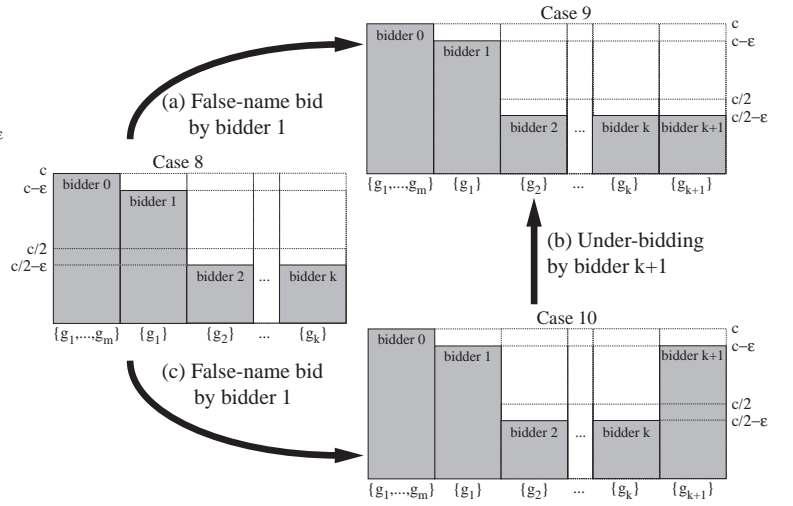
Case 9

bidder 0

bidder 1

bidder 2

...

bidder k

bidder k+1

c

c−ε

c/2

c/2−ε

$\{g_1,\ldots,g_m\}$ $\{g_1\}$ $\{g_2\}$ ... $\{g_k\}$ $\{g_{k+1}\}$

(a) False-name bid by bidder 1

Case 8

c

c−ε

c/2

c/2−ε

bidder 0

bidder 1

bidder 2

...

bidder k

$\{g_1,\ldots,g_m\}$ $\{g_1\}$ $\{g_2\}$ ... $\{g_k\}$

(b) Under-bidding by bidder k+1

(c) False-name bid by bidder 1

Case 10

bidder 0

bidder 1

bidder 2

...

bidder k

bidder k+1

c

c−ε

c/2

c/2−ε

$\{g_1,\ldots,g_m\}$ $\{g_1\}$ $\{g_2\}$ ... $\{g_k\}$ $\{g_{k+1}\}$